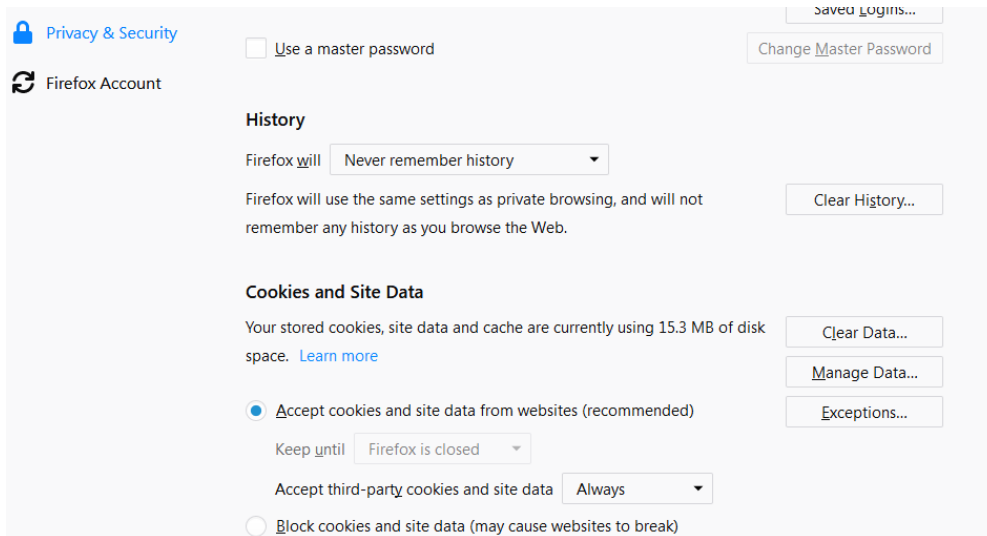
Privacy & Security

Firefox Account

Saved Logins...

Use a master password

Change Master Password

History

Firefox will Never remember history

Firefox will use the same settings as private browsing, and will not remember any history as you browse the Web.

Clear History...

Cookies and Site Data

Your stored cookies, site data and cache are currently using 15.3 MB of disk space. Learn more

Clear Data...

Manage Data...

Accept cookies and site data from websites (recommended)

Exceptions...

Keep until Firefox is closed

Accept third-party cookies and site data Always

Block cookies and site data (may cause websites to break)